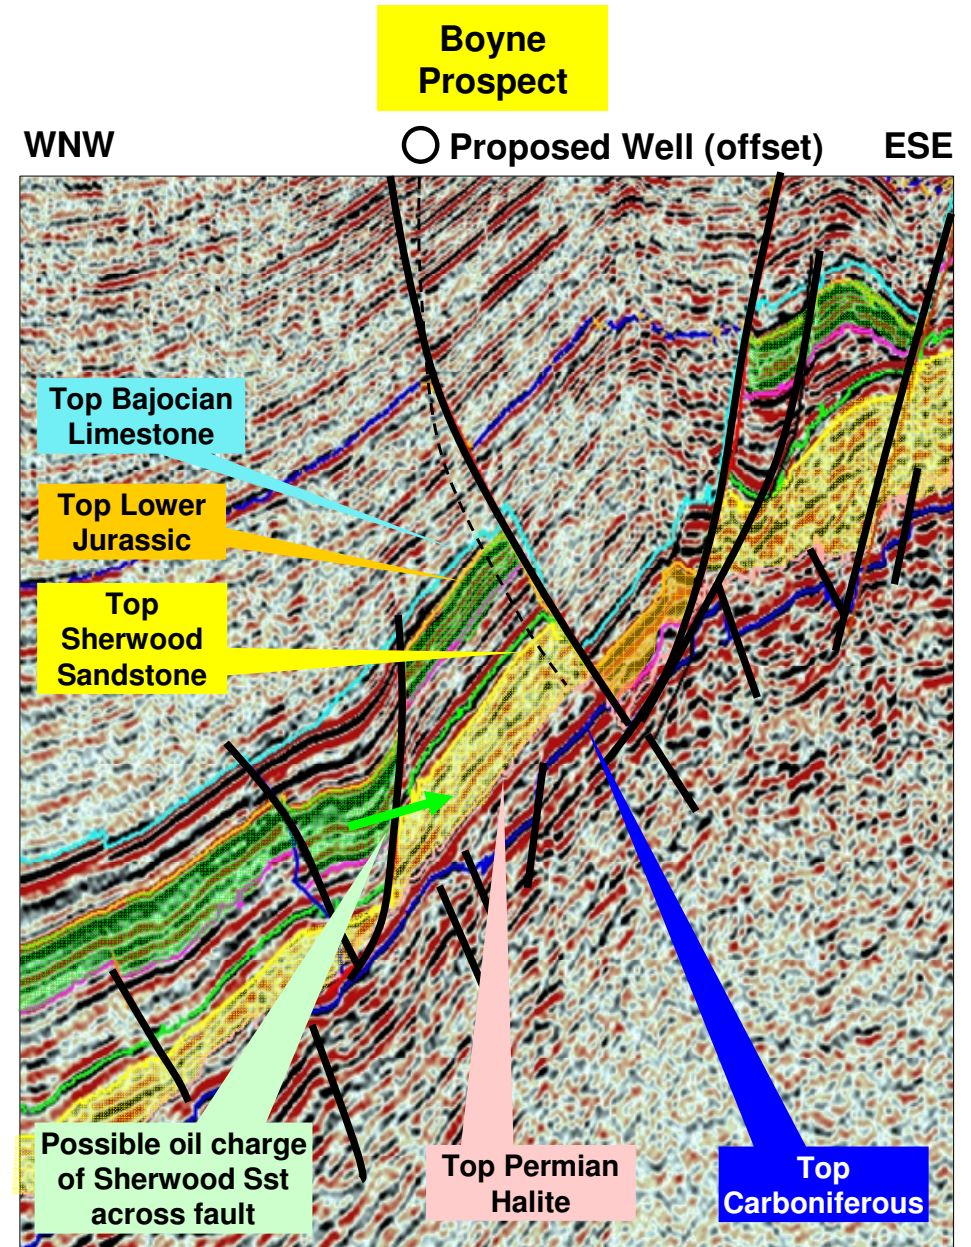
Boyne Prospect

WNW

Proposed Well (offset)

ESE

Top Bajocian Limestone

Top Lower Jurassic

Top Sherwood Sandstone

Possible oil charge of Sherwood Sst across fault

Top Permian Halite

Top Carboniferous